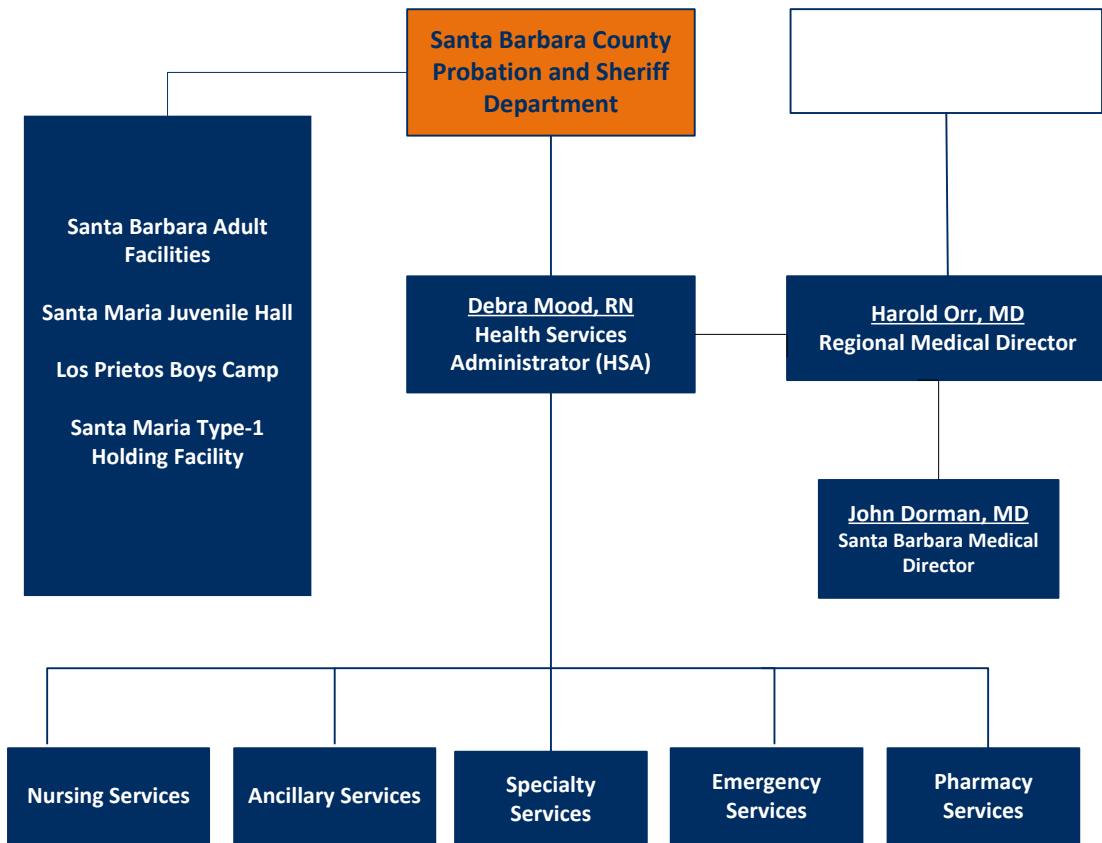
Santa Barbara County Probation and Sheriff Department

Santa Barbara Adult Facilities

Santa Maria Juvenile Hall

Los Prietos Boys Camp

Santa Maria Type-1 Holding Facility

Debra Mood, RN
Health Services Administrator (HSA)

Harold Orr, MD
Regional Medical Director

John Dorman, MD
Santa Barbara Medical Director

Nursing Services

Ancillary Services

Specialty Services

Emergency Services

Pharmacy Services